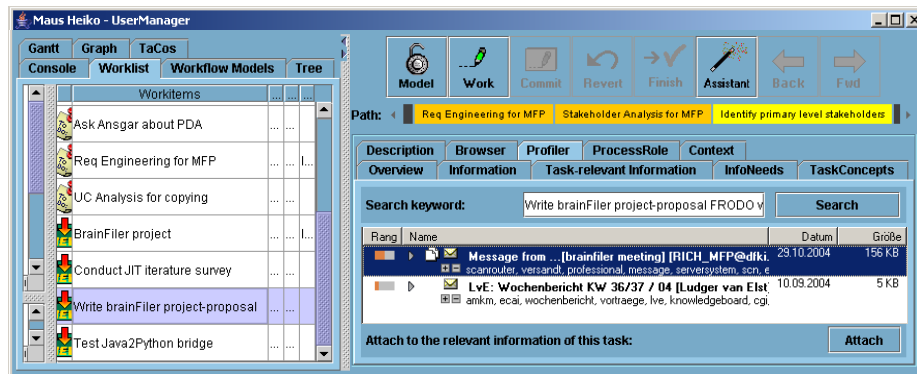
Maus Heiko - UserManager

Gantt | Graph | TaCos
Console | Worklist | Workflow Models | Tree

| Workitems | ... | ... | ... |
|---|---|---|---|
| Ask Ansgar about PDA | ... | ... | |
| Req Engineering for MFP | ... | ... | |
| UC Analysis for copying | ... | ... | |
| BrainFiler project | ... | ... | I... |
| Conduct JIT iterature survey | ... | ... | |
| Write brainFiler project-proposal | ... | ... | |
| Test Java2Python bridge | ... | ... | |

Model | Work | Commit | Revert | Finish | Assistant | Back | Fwd

Path: Req Engineering for MFP | Stakeholder Analysis for MFP | Identify primary level stakeholders

Description | Browser | Profiler | ProcessRole | Context
Overview | Information | Task-relevant Information | InfoNeeds | TaskConcepts

Search keyword: Write brainFiler project-proposal FRODO v | Search

| Rang | Name | Datum | Größe |
|---|---|---|---|
| | Message from ...[brainfiler meeting] [RICH_MFP@dfki. scanrouter, versandt, professional, message, serversystem, scn, e | 29.10.2004 | 156 KB |
| | LvE: Wochenbericht KW 36/37 / 04 [Ludger van Elst] amkm, ecai, wochenbericht, vortraege, lve, knowledgeboard, cgi, | 10.09.2004 | 5 KB |

Attach to the relevant information of this task: | Attach